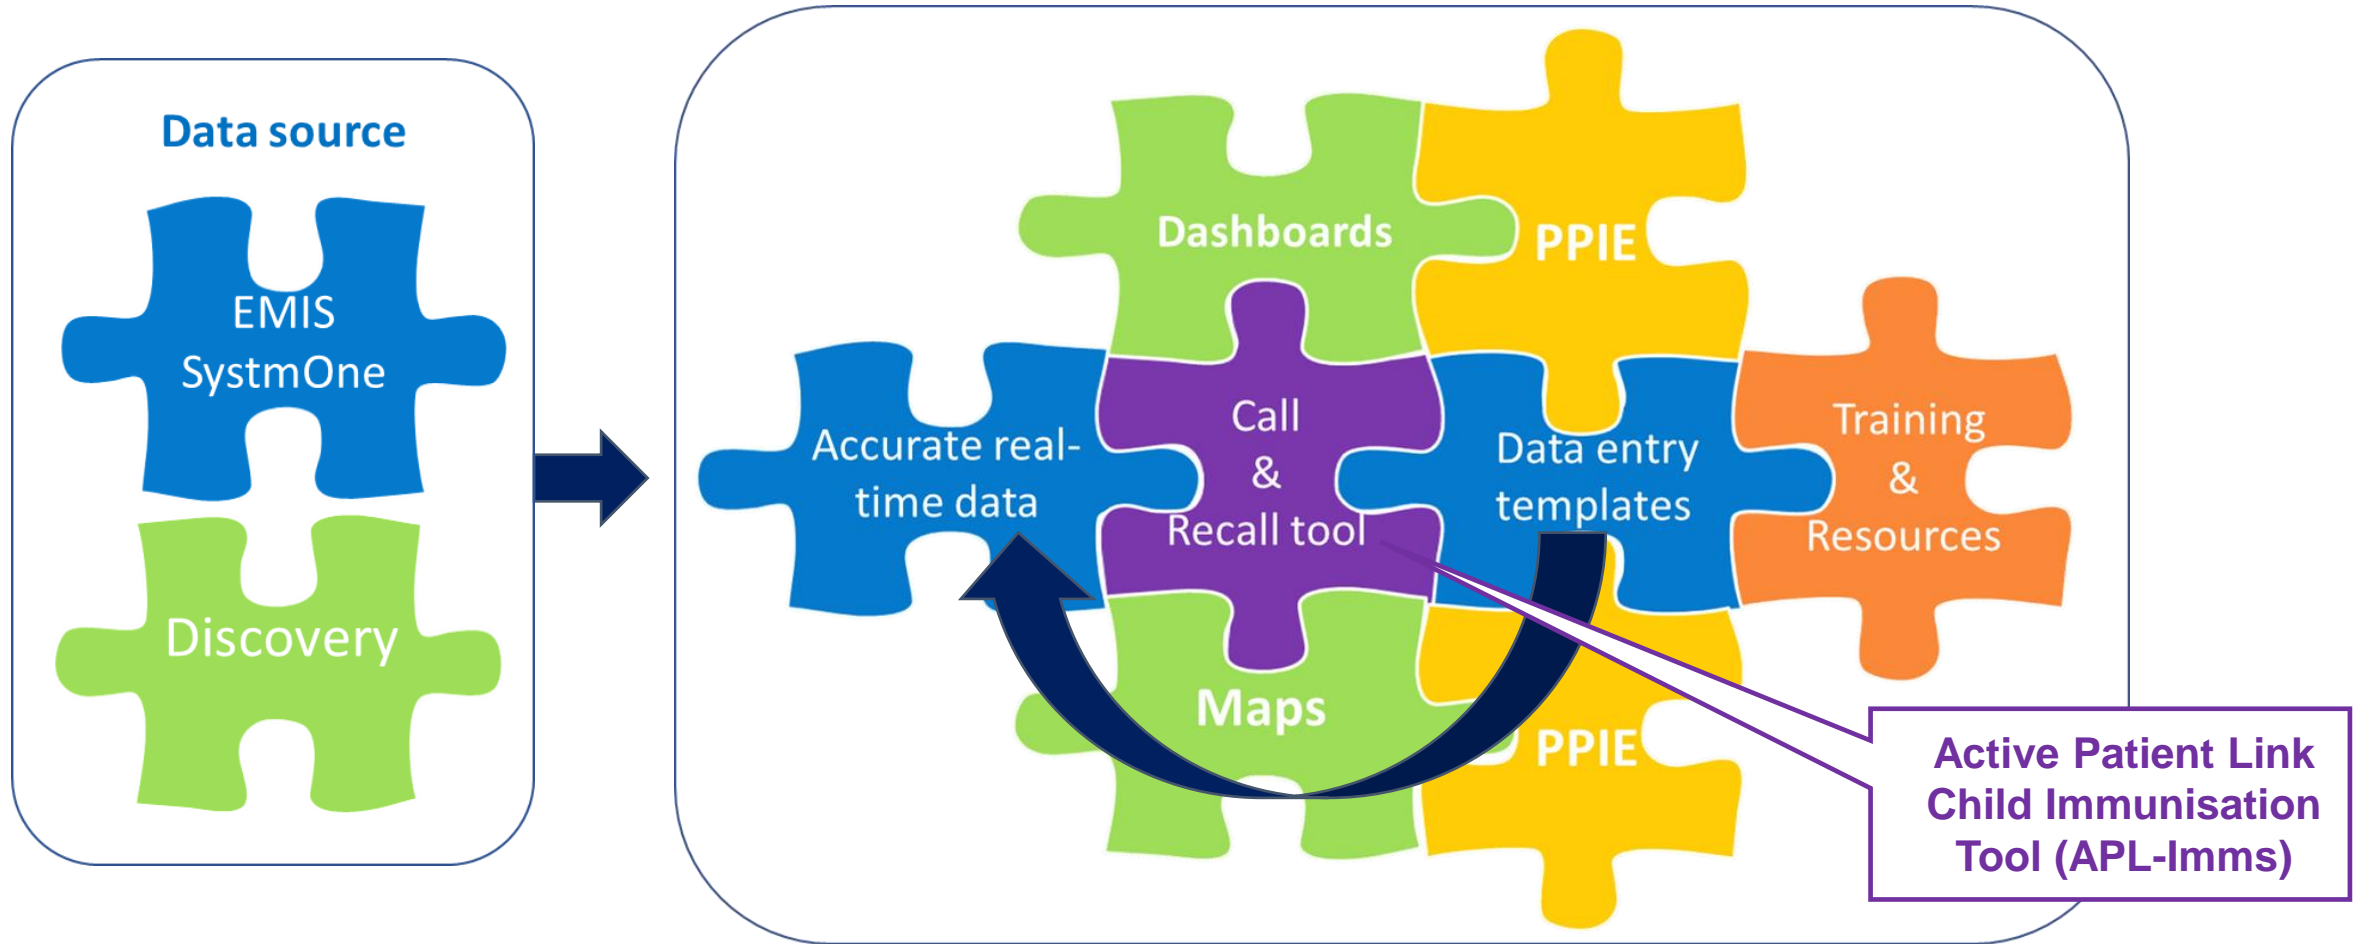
Data source

EMIS SystmOne

Discovery

Dashboards

PPIE

Accurate real-time data

Call & Recall tool

Data entry templates

Training & Resources

Maps

PPIE

Active Patient Link Child Immunisation Tool (APL-Imms)